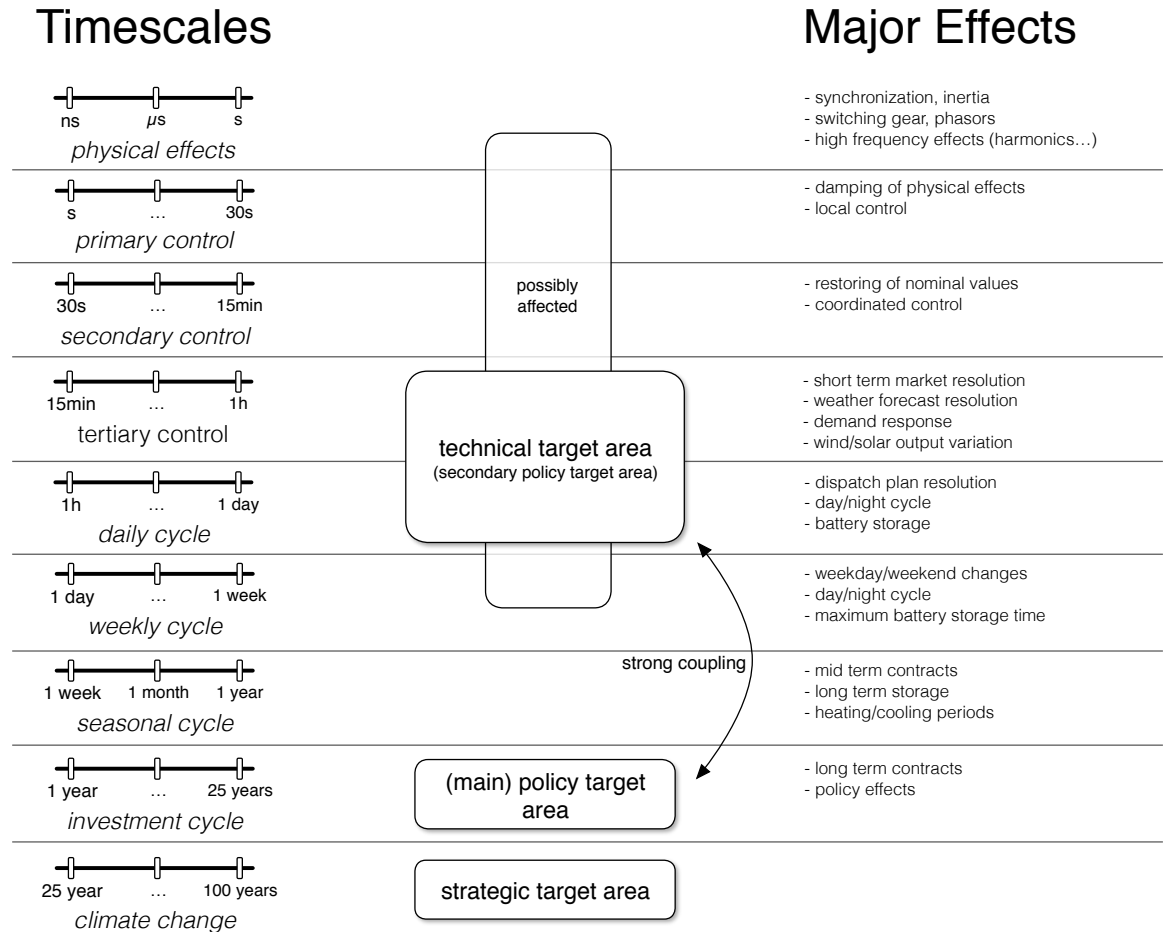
Timescales

Major Effects

ns $\mu$s s
physical effects

- synchronization, inertia
- switching gear, phasors
- high frequency effects (harmonics…)

s … 30s
primary control

- damping of physical effects
- local control

possibly affected

30s … 15min
secondary control

- restoring of nominal values
- coordinated control

15min … 1h
tertiary control

technical target area
(secondary policy target area)

- short term market resolution
- weather forecast resolution
- demand response
- wind/solar output variation

1h … 1 day
daily cycle

- dispatch plan resolution
- day/night cycle
- battery storage

1 day … 1 week
weekly cycle

- weekday/weekend changes
- day/night cycle
- maximum battery storage time

strong coupling

1 week 1 month 1 year
seasonal cycle

- mid term contracts
- long term storage
- heating/cooling periods

1 year … 25 years
investment cycle

(main) policy target area

- long term contracts
- policy effects

25 year … 100 years
climate change

strategic target area